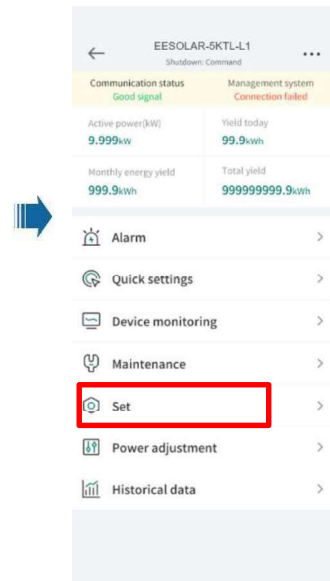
EESOLAR-5KTL-L1
Shutdown: Command

Communication status
Good signal

Management system
Connection failed

Active power(kW)
9.999kW

Yield today
99.9kWh

Monthly energy yield
999.9kWh

Total yield
999999999.9kWh

Alarm

Quick settings

Device monitoring

Maintenance

Set

Power adjustment

Historical data